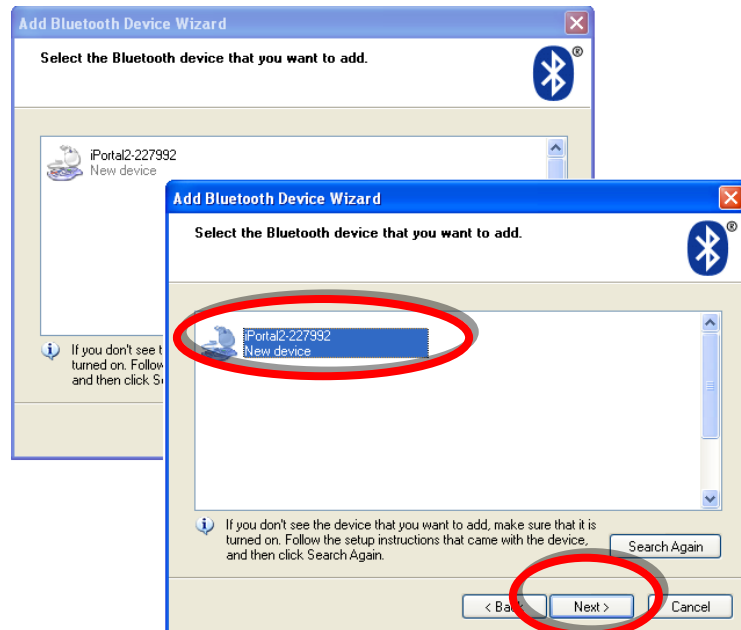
Add Bluetooth Device Wizard

Select the Bluetooth device that you want to add.

iPortal2-227992
New device

If you don't see t
turned on. Follow
and then click S

Add Bluetooth Device Wizard

Select the Bluetooth device that you want to add.

iPortal2-227992
New device

If you don't see the device that you want to add, make sure that it is turned on. Follow the setup instructions that came with the device, and then click Search Again.

Search Again

< Back

Next >

Cancel